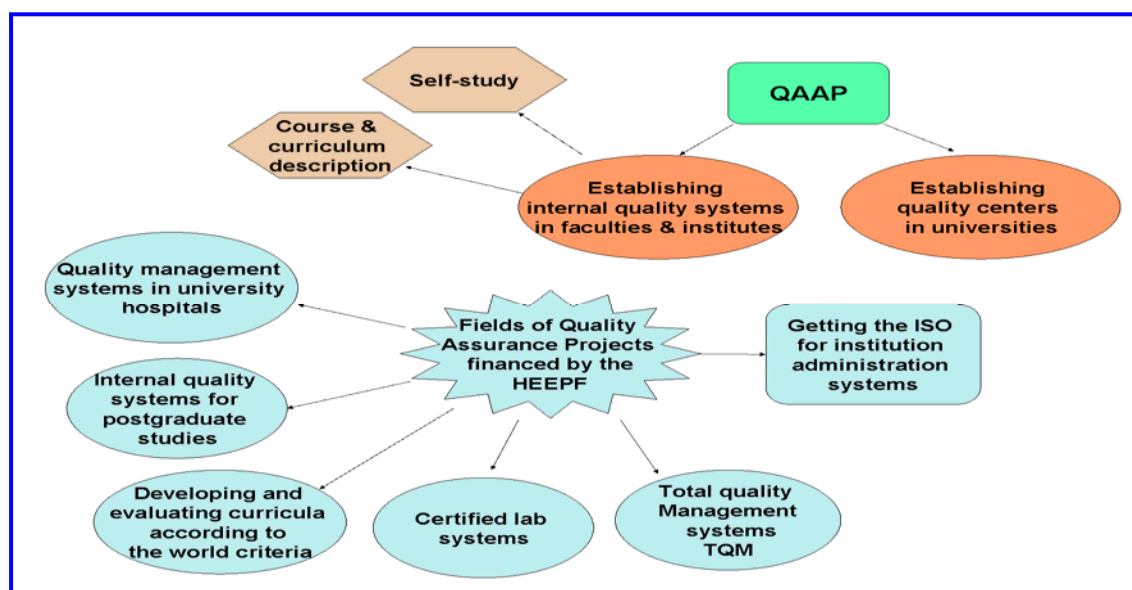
Self-study

QAAP

Course & curriculum description

Establishing internal quality systems in faculties & institutes

Establishing quality centers in universities

Quality management systems in university hospitals

Fields of Quality Assurance Projects financed by the HEEPF

Getting the ISO for institution administration systems

Internal quality systems for postgraduate studies

Developing and evaluating curricula according to the world criteria

Certified lab systems

Total quality Management systems TQM